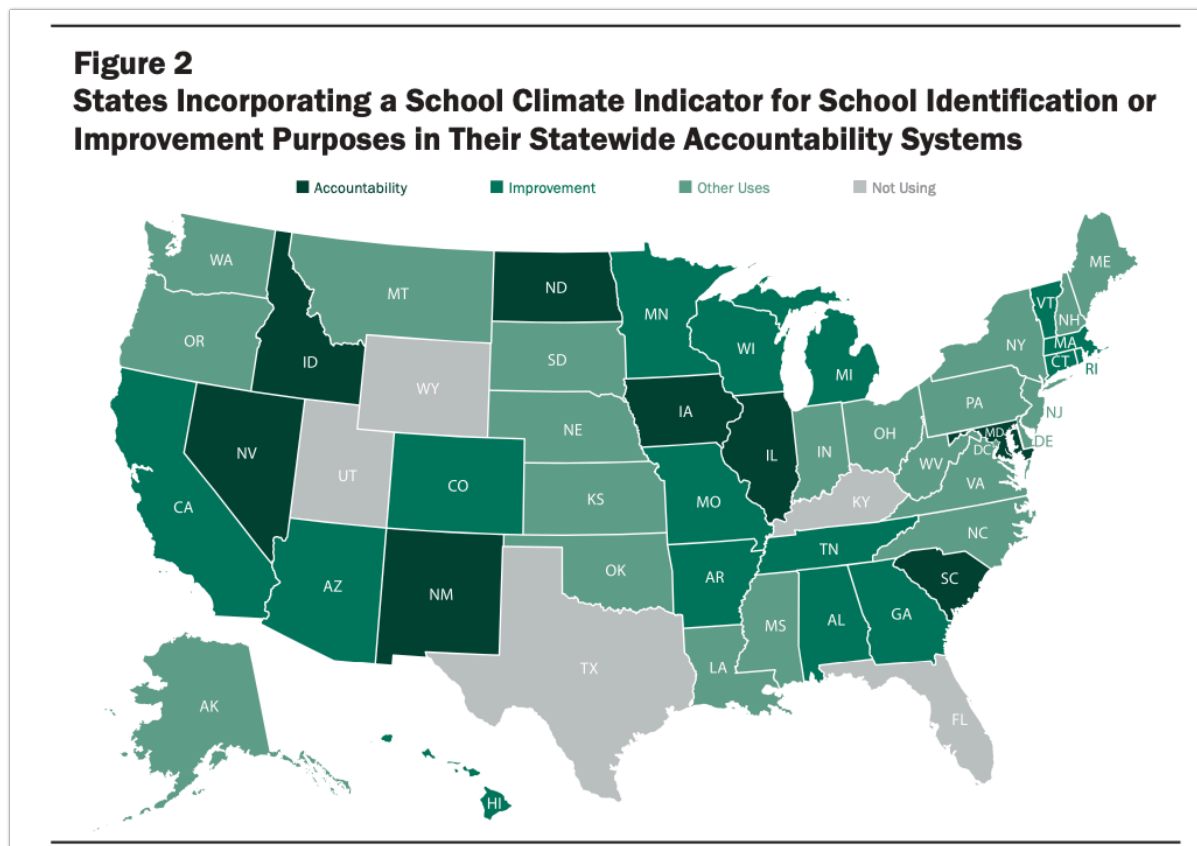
Figure 2
States Incorporating a School Climate Indicator for School Identification or Improvement Purposes in Their Statewide Accountability Systems

Accountability Improvement Other Uses Not Using

WA MT ND MN ME OR ID SD WI VT NH NY MA MI WY CT RI IA PA NJ NE NV IL IN OH MD DE UT DC CO WV CA KS MO VA KY NC TN AZ OK NM AR SC MS AL GA TX LA AK FL HI